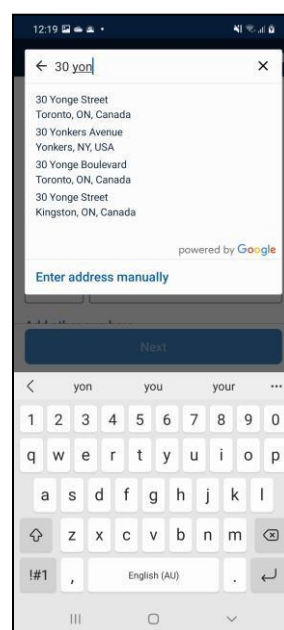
12:19

← 30 yon ×

30 Yonge Street
Toronto, ON, Canada

30 Yonkers Avenue
Yonkers, NY, USA

30 Yonge Boulevard
Toronto, ON, Canada

30 Yonge Street
Kingston, ON, Canada

powered by Google

Enter address manually

Next

< yon you your ...

1 2 3 4 5 6 7 8 9 0

q w e r t y u i o p

a s d f g h j k l

z x c v b n m

!#1 , English (AU) .